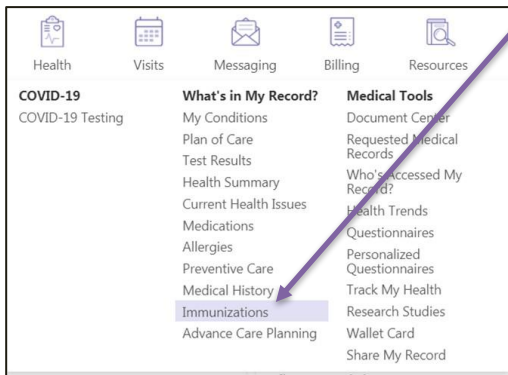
Health Visits Messaging Billing Resources

COVID-19
COVID-19 Testing

What's in My Record?
My Conditions
Plan of Care
Test Results
Health Summary
Current Health Issues
Medications
Allergies
Preventive Care
Medical History
Immunizations
Advance Care Planning

Medical Tools
Document Center
Requested Medical Records
Who's Accessed My Record?
Health Trends
Questionnaires
Personalized Questionnaires
Track My Health
Research Studies
Wallet Card
Share My Record